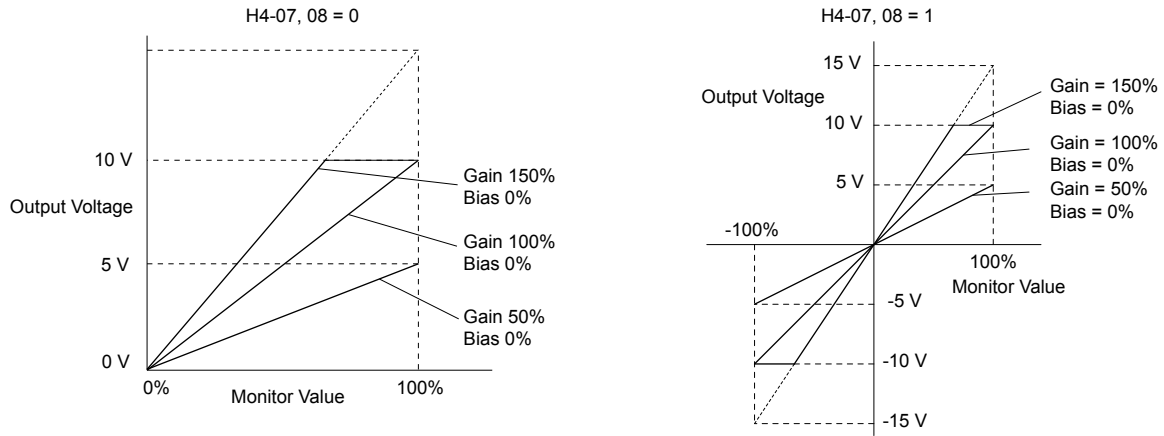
H4-07, 08 = 0

10 V

Output Voltage

5 V

0 V

Gain 150%
Bias 0%

Gain 100%
Bias 0%

Gain 50%
Bias 0%

0%

Monitor Value

100%

H4-07, 08 = 1

15 V

Output Voltage

10 V

5 V

Gain = 150%
Bias = 0%

Gain = 100%
Bias = 0%

Gain = 50%
Bias = 0%

-100%

100%

Monitor Value

-5 V

-10 V

-15 V